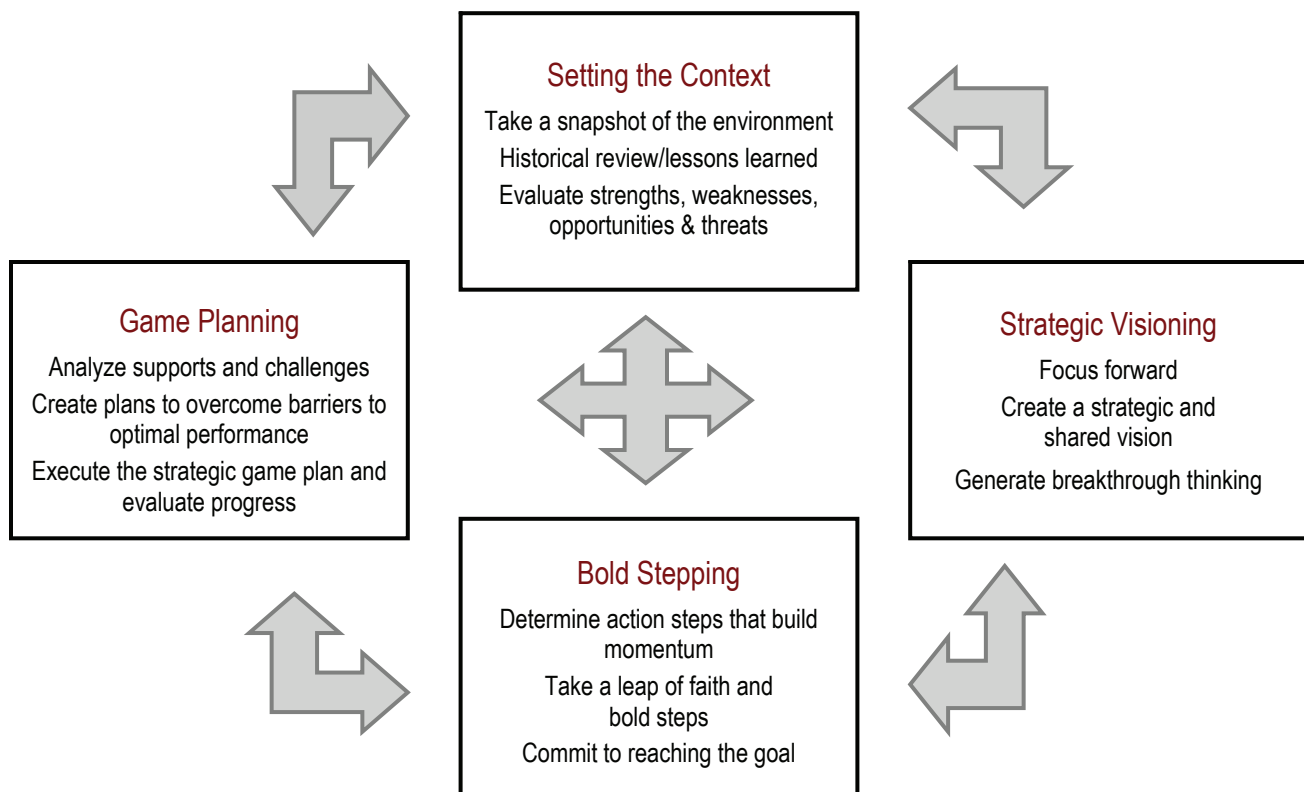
Setting the Context

Take a snapshot of the environment

Historical review/lessons learned

Evaluate strengths, weaknesses, opportunities & threats

Game Planning

Analyze supports and challenges

Create plans to overcome barriers to optimal performance

Execute the strategic game plan and evaluate progress

Strategic Visioning

Focus forward

Create a strategic and shared vision

Generate breakthrough thinking

Bold Stepping

Determine action steps that build momentum

Take a leap of faith and bold steps

Commit to reaching the goal